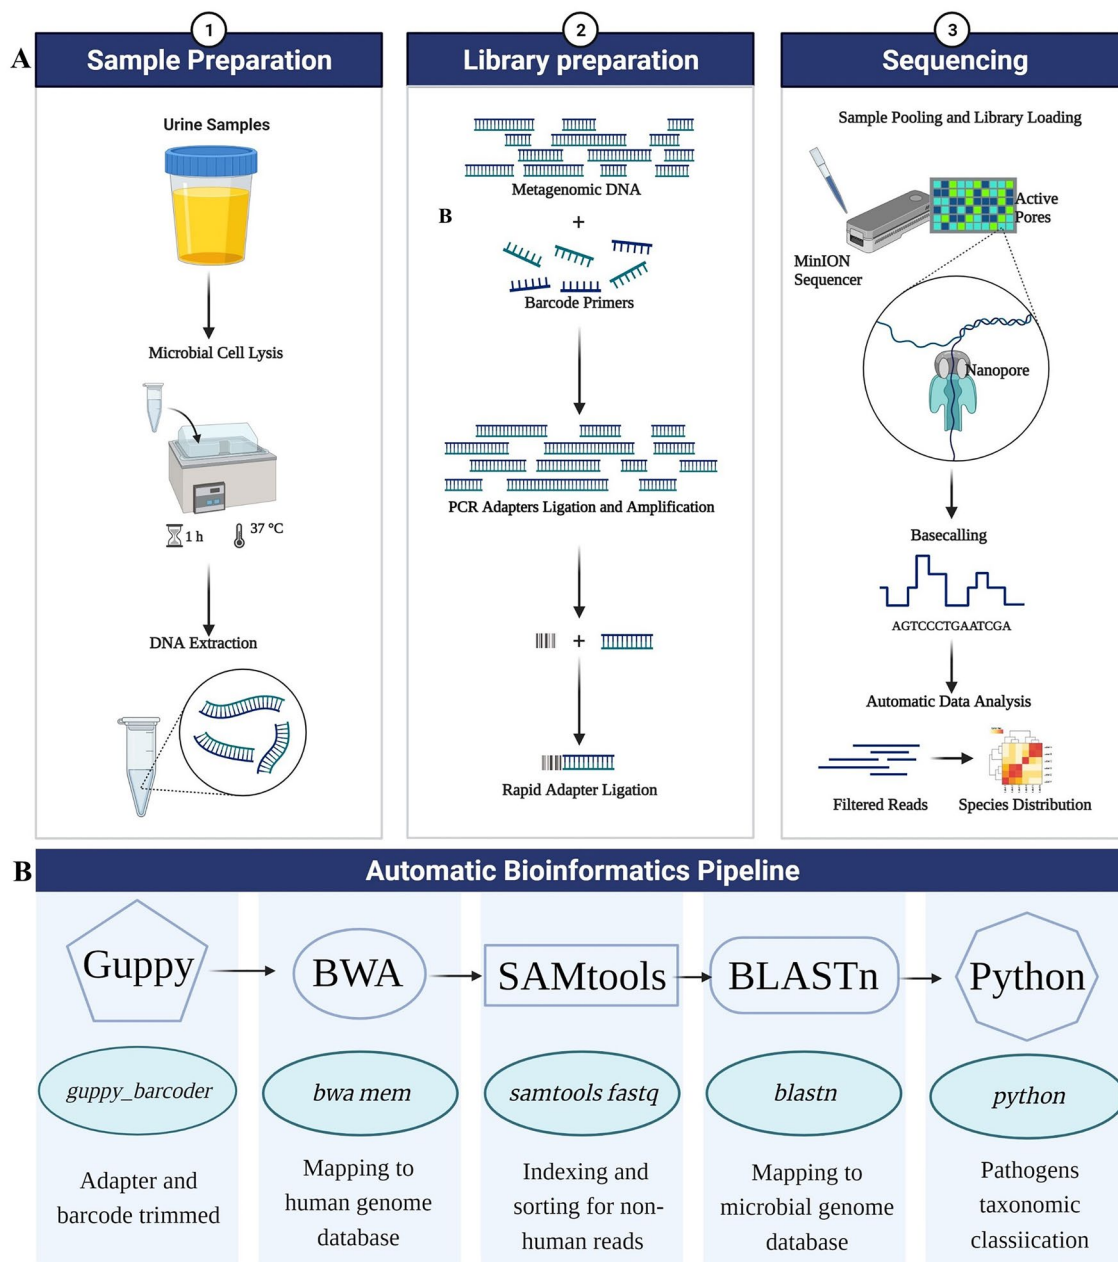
A

1
Sample Preparation

Urine Samples

Microbial Cell Lysis

1 h
37 °C

DNA Extraction

2
Library preparation

Metagenomic DNA

B

+

Barcode Primers

PCR Adapters Ligation and Amplification

+

Rapid Adapter Ligation

3
Sequencing

Sample Pooling and Library Loading

Active Pores

MinION Sequencer

Nanopore

Basecalling

AGTCCCTGAATCGA

Automatic Data Analysis

Filtered Reads

Species Distribution

B

Automatic Bioinformatics Pipeline

Guppy

BWA

SAMtools

BLASTn

Python

guppy_barcoder

bwa mem

samtools fastq

blastn

python

Adapter and barcode trimmed

Mapping to human genome database

Indexing and sorting for non-human reads

Mapping to microbial genome database

Pathogens taxonomic classiication